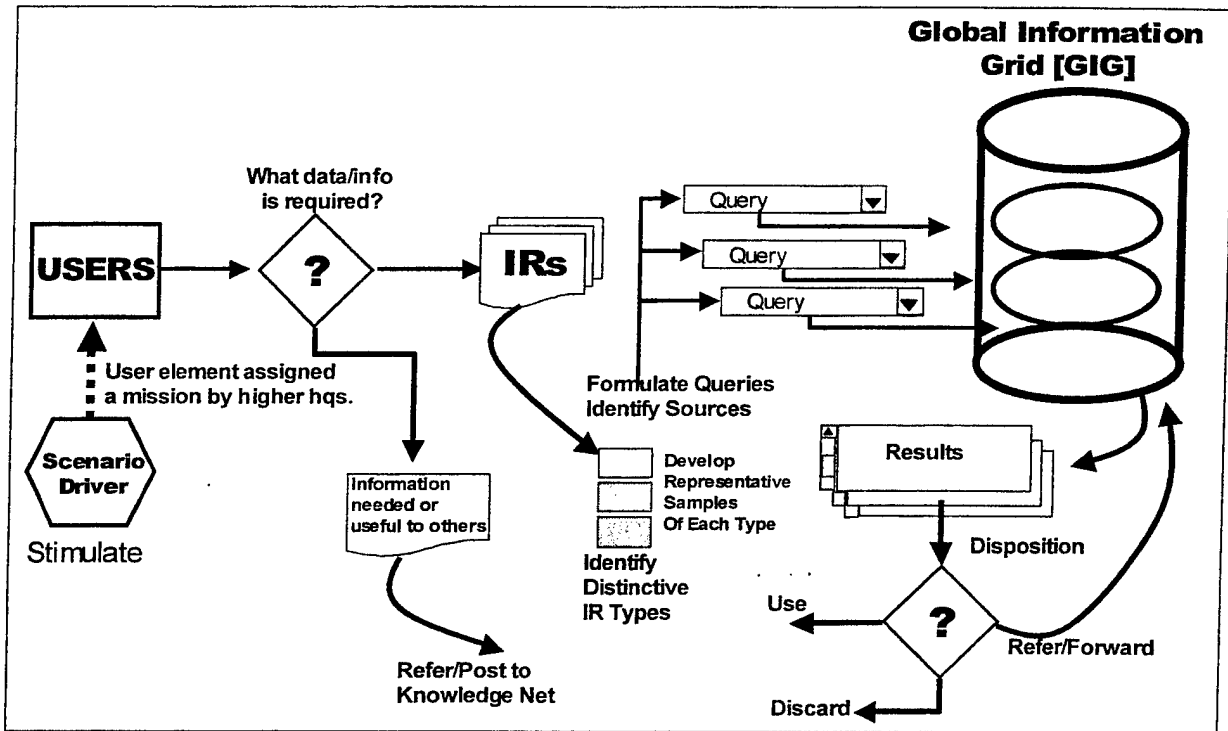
Global Information Grid [GIG]

USERS

What data/info is required?

?

IRs

Query

Query

Query

User element assigned a mission by higher hqs.

Scenario Driver

Stimulate

Information needed or useful to others

Refer/Post to Knowledge Net

Formulate Queries Identify Sources

Develop Representative Samples Of Each Type

Identify Distinctive IR Types

Results

Disposition

Use

?

Refer/Forward

Discard